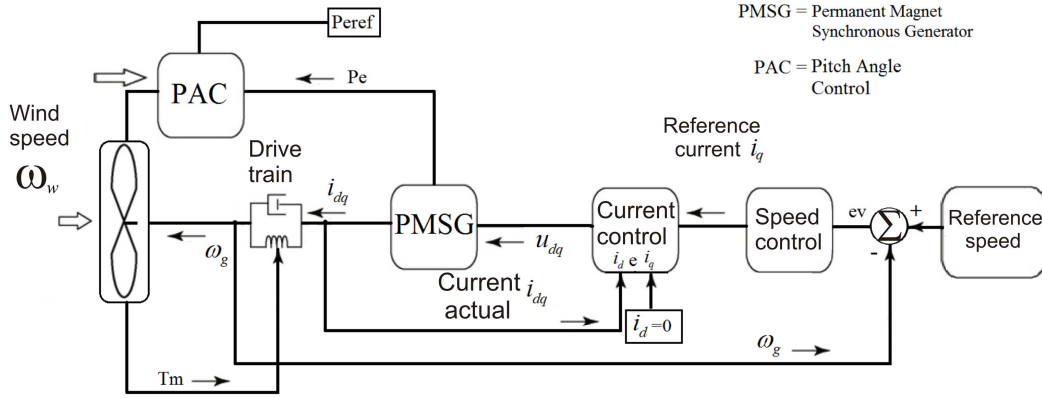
PMSG = Permanent Magnet Synchronous Generator

PAC = Pitch Angle Control

Peref

PAC

Pe

Wind speed $\omega_w$

Drive train

$i_{dq}$

$\omega_g$

PMSG

$u_{dq}$

Current actual $i_{dq}$

Current control

$i_d$ e $i_q$

$i_d=0$

Reference current $i_q$

Speed control

ev

+

-

$\Sigma$

Reference speed

$\omega_g$

Tm